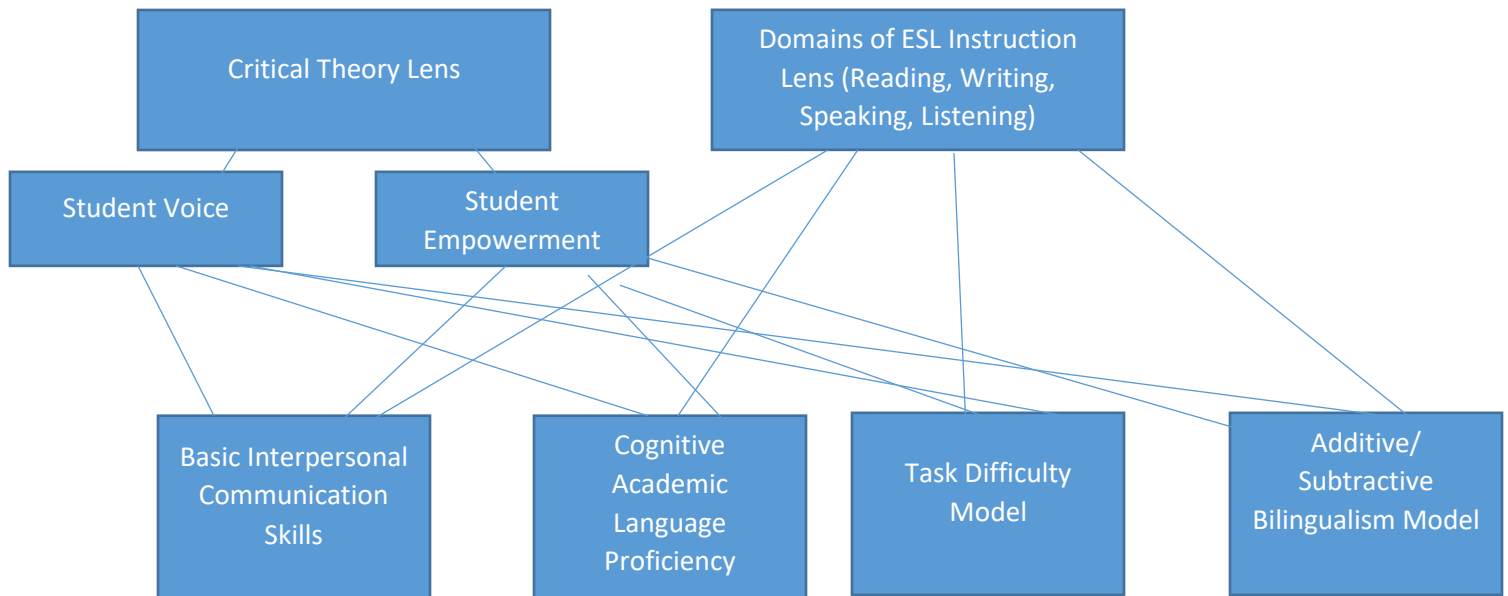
Critical Theory Lens

Domains of ESL Instruction Lens (Reading, Writing, Speaking, Listening)

Student Voice

Student Empowerment

Basic Interpersonal Communication Skills

Cognitive Academic Language Proficiency

Task Difficulty Model

Additive/ Subtractive Bilingualism Model